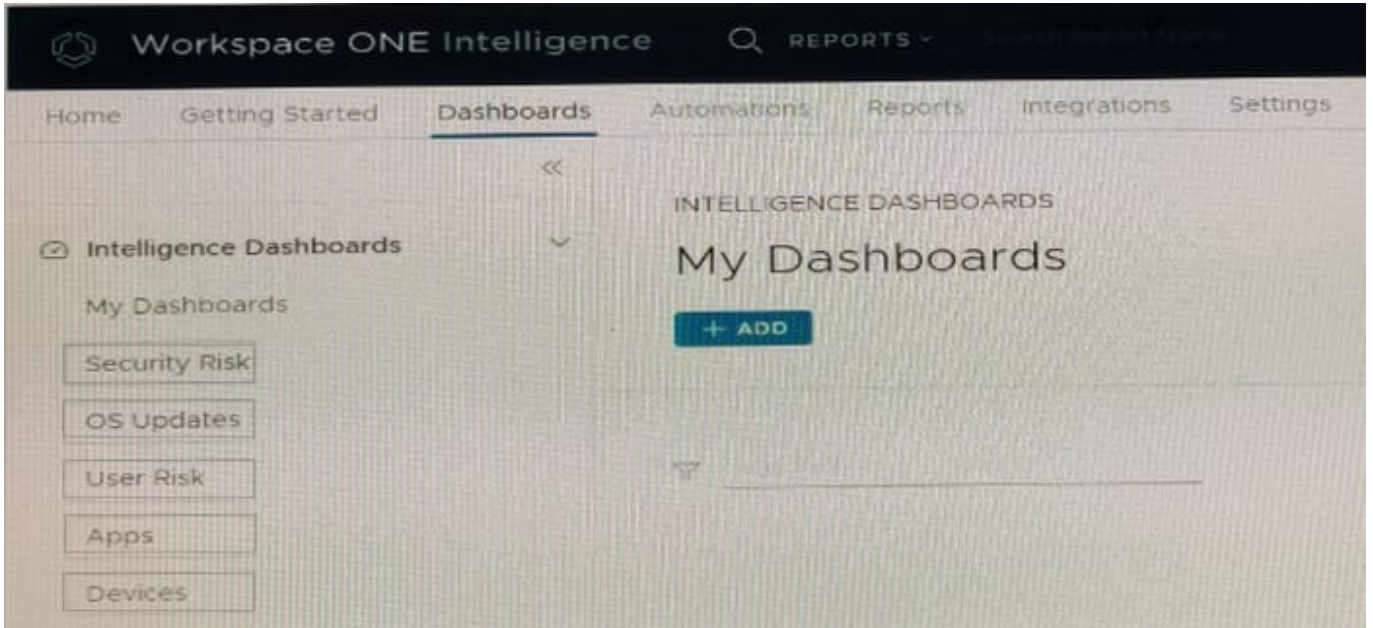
Workspace ONE Intelligence REPORTS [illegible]

Home Getting Started Dashboards Automations Reports Integrations Settings

«

Intelligence Dashboards

My Dashboards

Security Risk

OS Updates

User Risk

Apps

Devices

INTELLIGENCE DASHBOARDS

My Dashboards

+ ADD

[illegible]